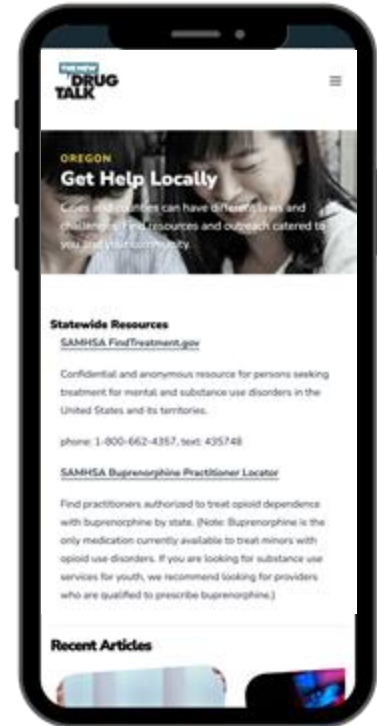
THE NEW DRUG TALK

OREGON

Get Help Locally

Cities and counties can have different laws and challenges. Find resources and outreach catered to you and your community.

Statewide Resources

SAMHSA FindTreatment.gov

Confidential and anonymous resource for persons seeking treatment for mental and substance use disorders in the United States and its territories.

phone: 1-800-662-4357, text: 435748

SAMHSA Buprenorphine Practitioner Locator

Find practitioners authorized to treat opioid dependence with buprenorphine by state. (Note: Buprenorphine is the only medication currently available to treat minors with opioid use disorders. If you are looking for substance use services for youth, we recommend looking for providers who are qualified to prescribe buprenorphine.)

Recent Articles